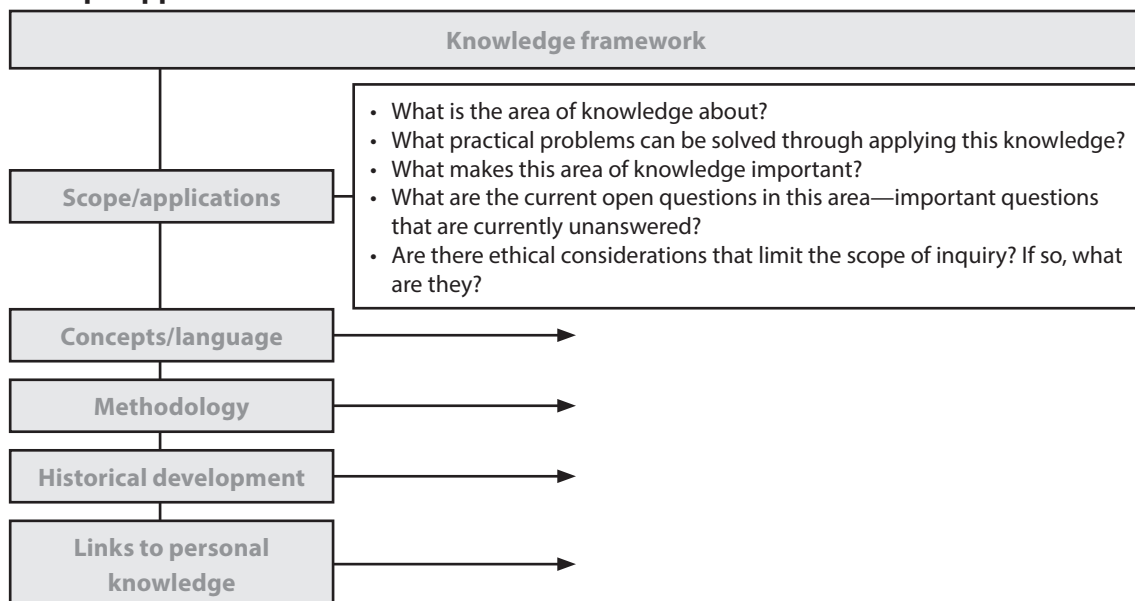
Knowledge framework

Scope/applications

- What is the area of knowledge about?
- What practical problems can be solved through applying this knowledge?
- What makes this area of knowledge important?
- What are the current open questions in this area—important questions that are currently unanswered?
- Are there ethical considerations that limit the scope of inquiry? If so, what are they?

Concepts/language

Methodology

Historical development

Links to personal knowledge